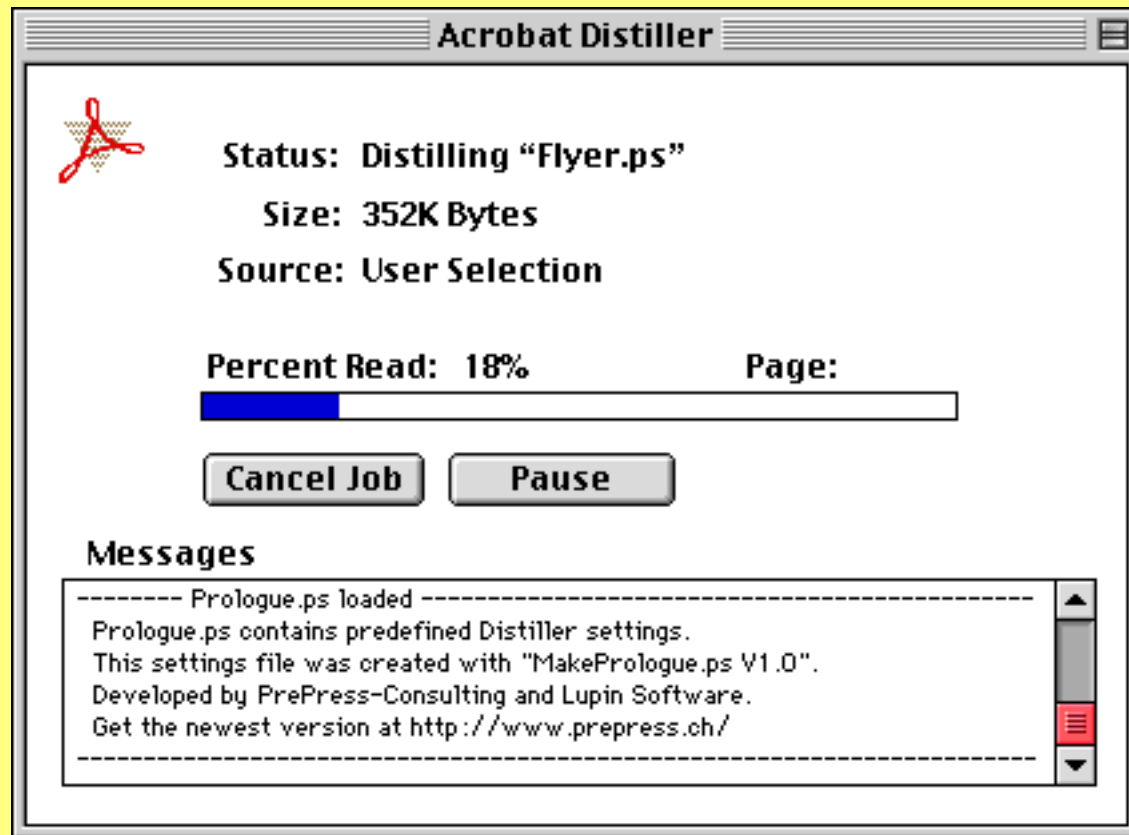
Acrobat Distiller

Status: Distilling “Flyer.ps”

Size: 352K Bytes

Source: User Selection

Percent Read: 18%

Page:

Cancel Job

Pause

Messages

-------- Prologue.ps loaded ----------------------------------------------------
Prologue.ps contains predefined Distiller settings.
This settings file was created with "MakePrologue.ps V1.0".
Developed by PrePress-Consulting and Lupin Software.
Get the newest version at http://www.prepress.ch/
--------------------------------------------------------------------------------